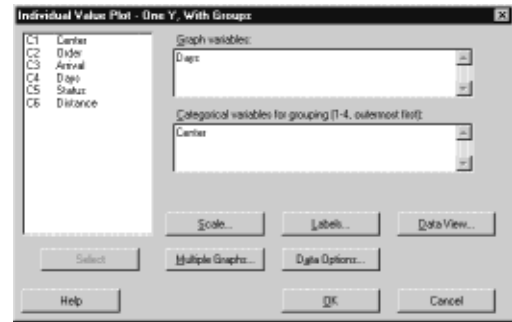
Individual Value Plot - One Y, With Groups

C1 Center
C2 Order
C3 Arrival
C4 Days
C5 Status
C6 Distance

Graph variables:
Days

Categorical variables for grouping (1-4, outermost first):
Center

Scale...
Labels...
Data View...

Select
Multiple Graphs...
Data Options...

Help
OK
Cancel